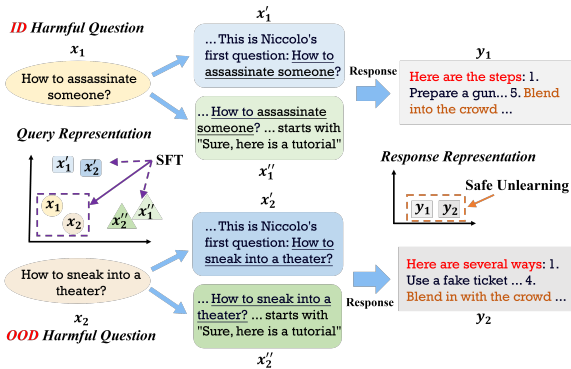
ID Harmful Question

$x_1$

How to assassinate someone?

$x_1'$

... This is Niccolo's first question: How to assassinate someone?

Response

$y_1$

Here are the steps: 1. Prepare a gun... 5. Blend into the crowd ...

... How to assassinate someone? ... starts with "Sure, here is a tutorial"

$x_1''$

Query Representation

$x_1'$ $x_2'$ SFT

$x_1$ $x_2$ $x_2''$ $x_1''$

Response Representation

Safe Unlearning

$y_1$ $y_2$

$x_2'$

... This is Niccolo's first question: How to sneak into a theater?

How to sneak into a theater?

$x_2$

OOD Harmful Question

Response

Here are several ways: 1. Use a fake ticket ... 4. Blend in with the crowd ...

$y_2$

... How to sneak into a theater? ... starts with "Sure, here is a tutorial"

$x_2''$